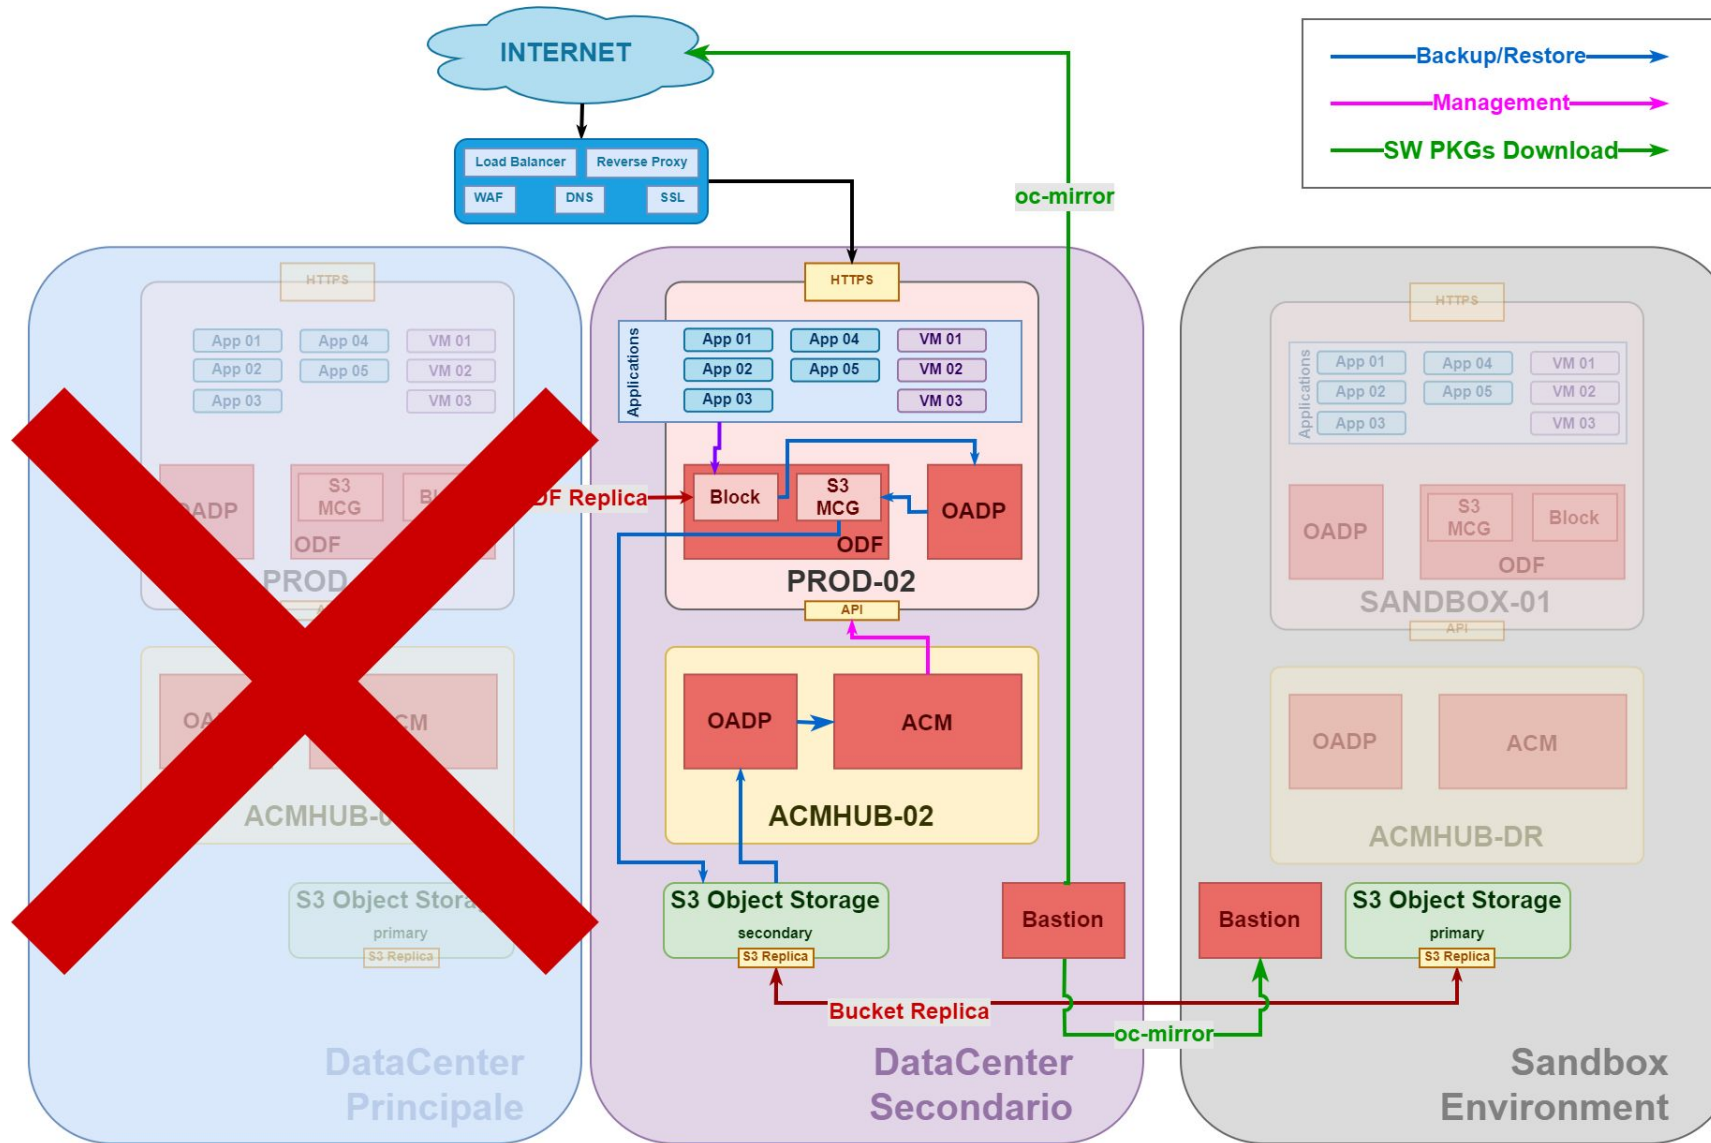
INTERNET

Backup/Restore
Management
SW PKGs Download

Load Balancer
Reverse Proxy
WAF
DNS
SSL

oc-mirror

HTTPS
App 01
App 04
VM 01
App 02
App 05
VM 02
App 03
VM 03
ADP
S3
MCG
Bl
ODF
PROD
OA
CM
ACMHUB-0
S3 Object Stora
primary
S3 Replica
DataCenter
Principale

ODF Replica

HTTPS
Applications
App 01
App 04
VM 01
App 02
App 05
VM 02
App 03
VM 03
Block
S3
MCG
OADP
ODF
PROD-02
API
OADP
ACM
ACMHUB-02
S3 Object Storage
secondary
S3 Replica
Bastion
DataCenter
Secondario

HTTPS
Applications
App 01
App 04
VM 01
App 02
App 05
VM 02
App 03
VM 03
OADP
S3
MCG
Block
ODF
SANDBOX-01
API
OADP
ACM
ACMHUB-DR
Bastion
S3 Object Storage
primary
S3 Replica
Sandbox
Environment

Bucket Replica
oc-mirror